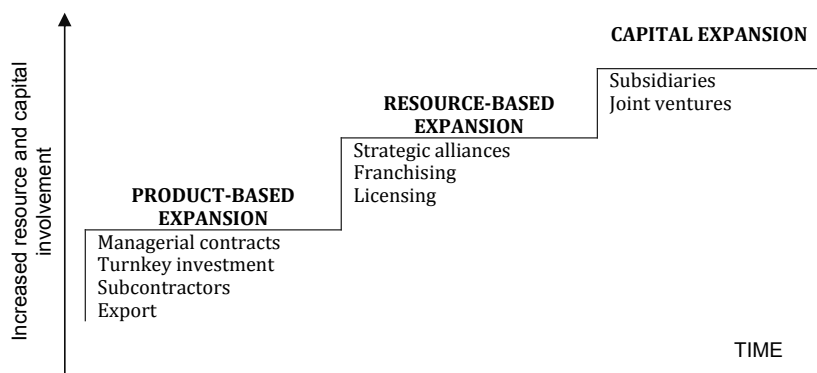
Increased resource and capital involvement

CAPITAL EXPANSION

Subsidiaries
Joint ventures

RESOURCE-BASED EXPANSION

Strategic alliances
Franchising
Licensing

PRODUCT-BASED EXPANSION

Managerial contracts
Turnkey investment
Subcontractors
Export

TIME